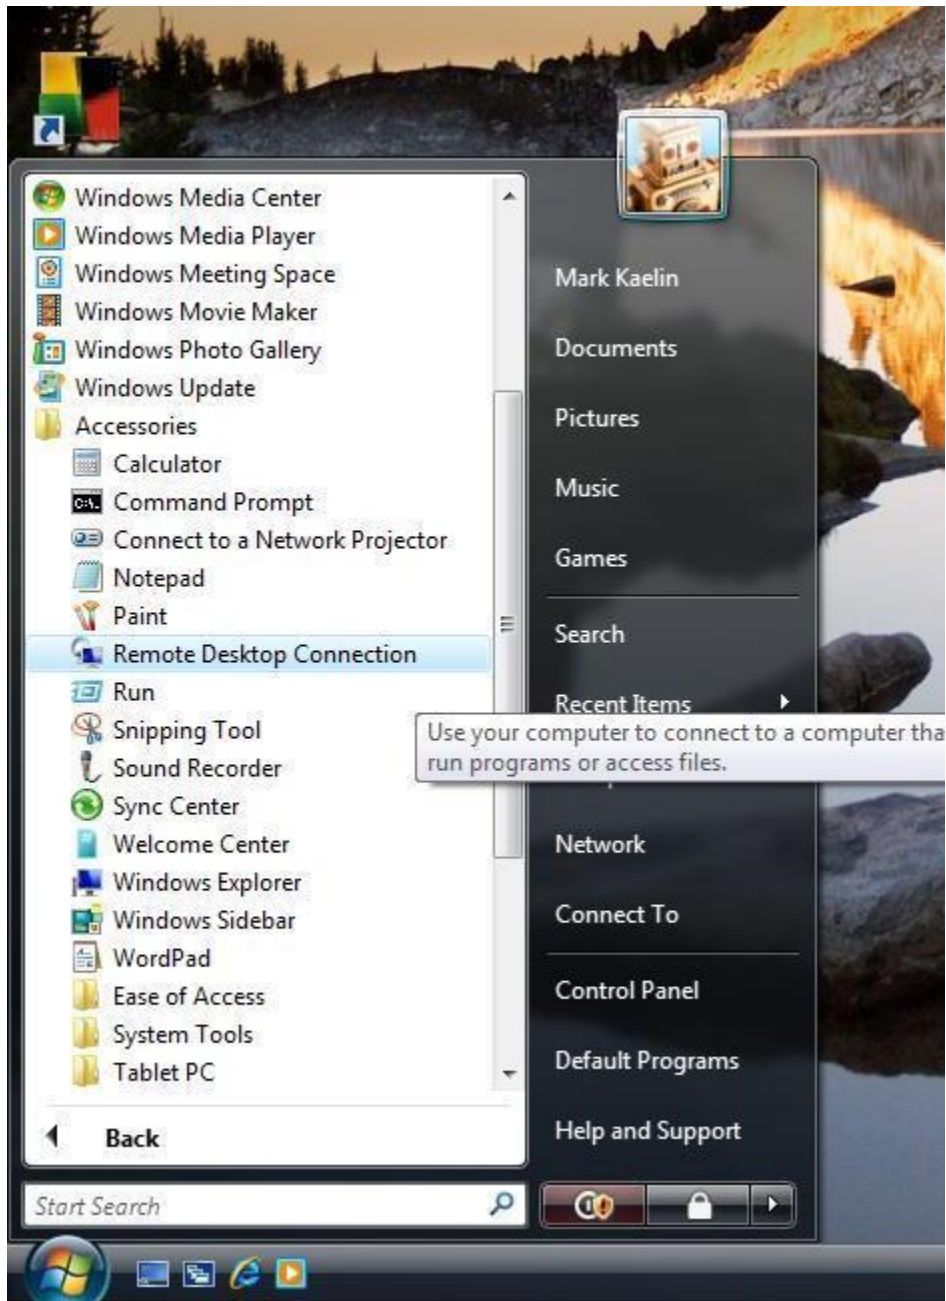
Windows Media Center
Windows Media Player
Windows Meeting Space
Windows Movie Maker
Windows Photo Gallery
Windows Update
Accessories
Calculator
Command Prompt
Connect to a Network Projector
Notepad
Paint
Remote Desktop Connection
Run
Snipping Tool
Sound Recorder
Sync Center
Welcome Center
Windows Explorer
Windows Sidebar
WordPad
Ease of Access
System Tools
Tablet PC

Back

Start Search

Mark Kaelin
Documents
Pictures
Music
Games
Search
Recent Items
Use your computer to connect to a computer tha
run programs or access files.
Network
Connect To
Control Panel
Default Programs
Help and Support